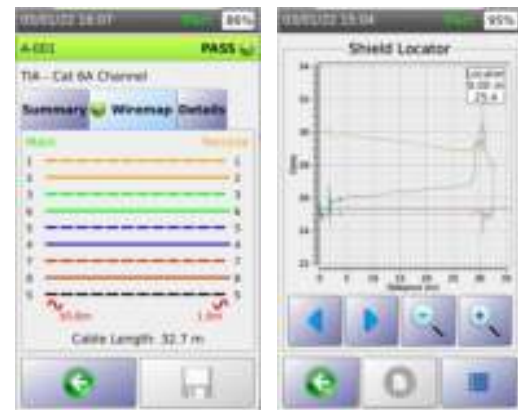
03/01/22 18:07 Main 86%

A-001 PASS

TIA - Cat 6A Channel

Summary Wiremap Details

Main Remote

1 1
2 2
3 3
6 6
4 4
5 5
7 7
8 8
S S

30.6m 1.0m

Cable Length: 32.7 m

03/01/22 15:04 Main 95%

Shield Locator

Located
0.00 m
25.4

Distance (m)